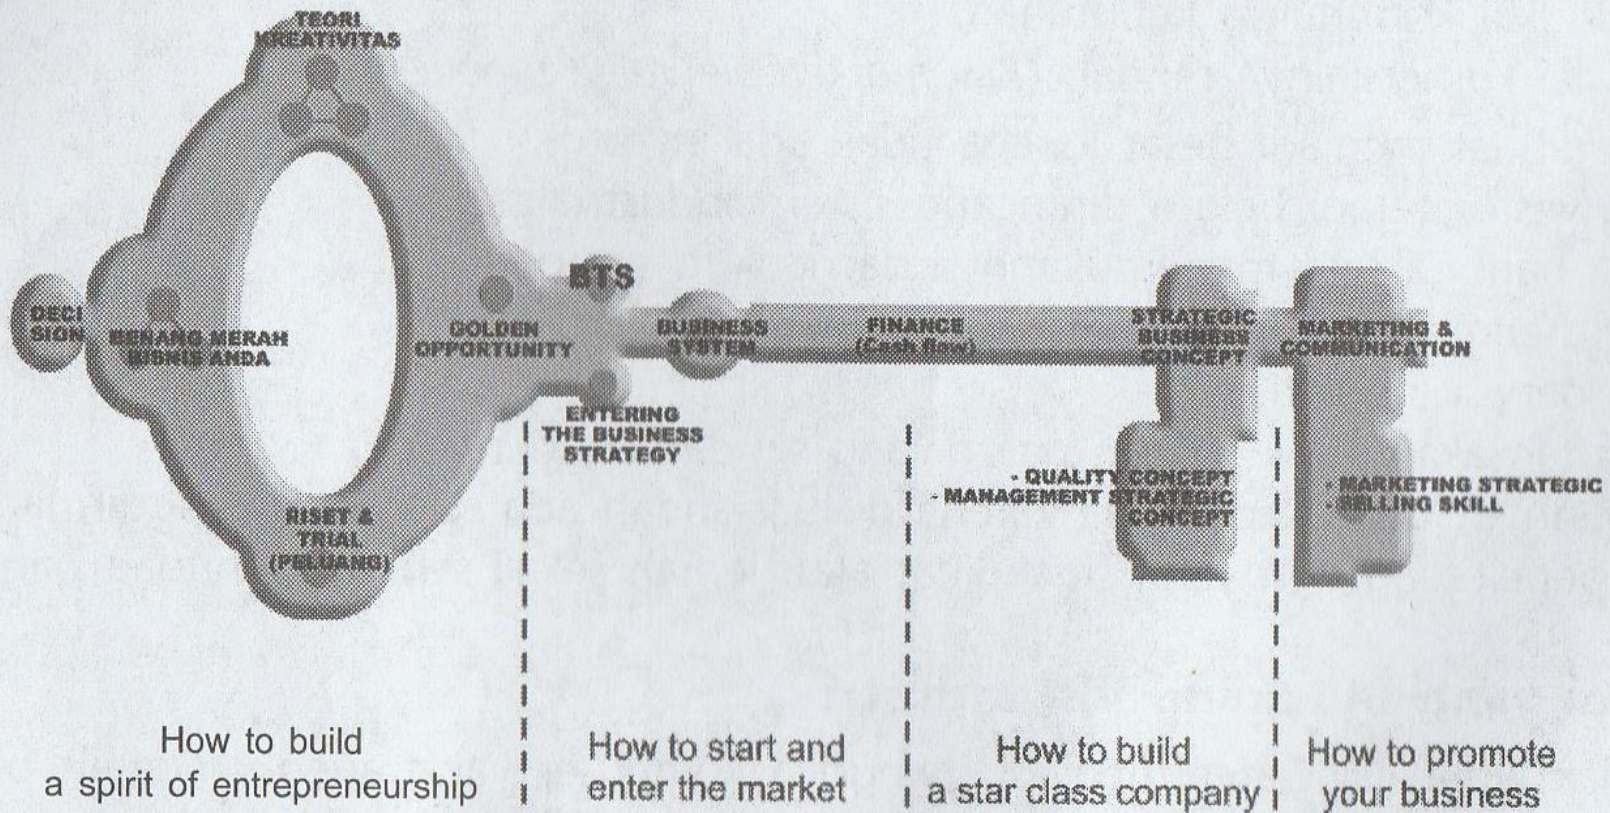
TEORI KREATIVITAS

DECI SION

BENANG MERAH BISNIS ANDA

GOLDEN OPPORTUNITY

BTS

BUSINESS SYSTEM

FINANCE (Cash flow)

STRATEGIC BUSINESS CONCEPT

MARKETING & COMMUNICATION

ENTERING THE BUSINESS STRATEGY

RISET & TRIAL (PELUANG)

- QUALITY CONCEPT
- MANAGEMENT STRATEGIC CONCEPT

- MARKETING STRATEGIC
- SELLING SKILL

How to build a spirit of entrepreneurship

How to start and enter the market

How to build a star class company

How to promote your business